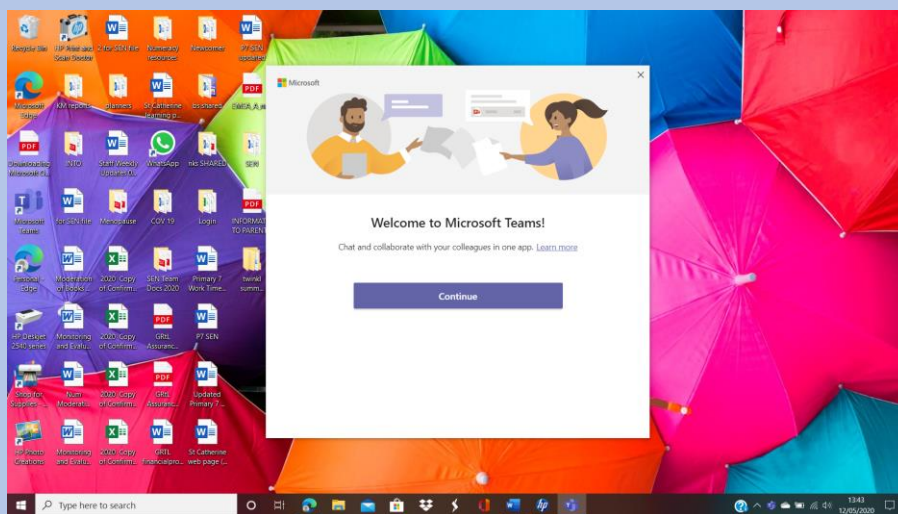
Recycle Bin
HP Print and Scan Doctor
2 for SEN file
Monitoring resources
Assessment
P7 SEN updated

Microsoft Edge
KM reports
planners
St Catherine learning p...
bs shared
DMEA_A_n...

PDF
Downloading Microsoft O...
INTO
Staff Weekly Update D...
WhatsApp
nks SHARED
SEN

Microsoft Teams
for SEN file
Menopause
COV 19
Login
INFORMAT TO PARENT

Personal Edge
Moderation of Books (...
2020 Copy of Confirm...
SEN Team Docs 2020
Primary 7 Work Time...
twinkl summ...

HP Deskjet 2540 series
Monitoring and Evalu...
2020 Copy of Confirm...
GRtL Assuranc...
P7 SEN

Shop for Supplies - ...
Num Moderati...
2020 Copy of Confirm...
GRtL Assuranc...
Updated Primary 7 ...

HP Photo Creations
Monitoring and Evalu...
2020 Copy of Confirm...
GRtL financialpro...
St Catherine web page (...

Microsoft

Welcome to Microsoft Teams!

Chat and collaborate with your colleagues in one app. Learn more

Continue

Type here to search

13:43
12/05/2020